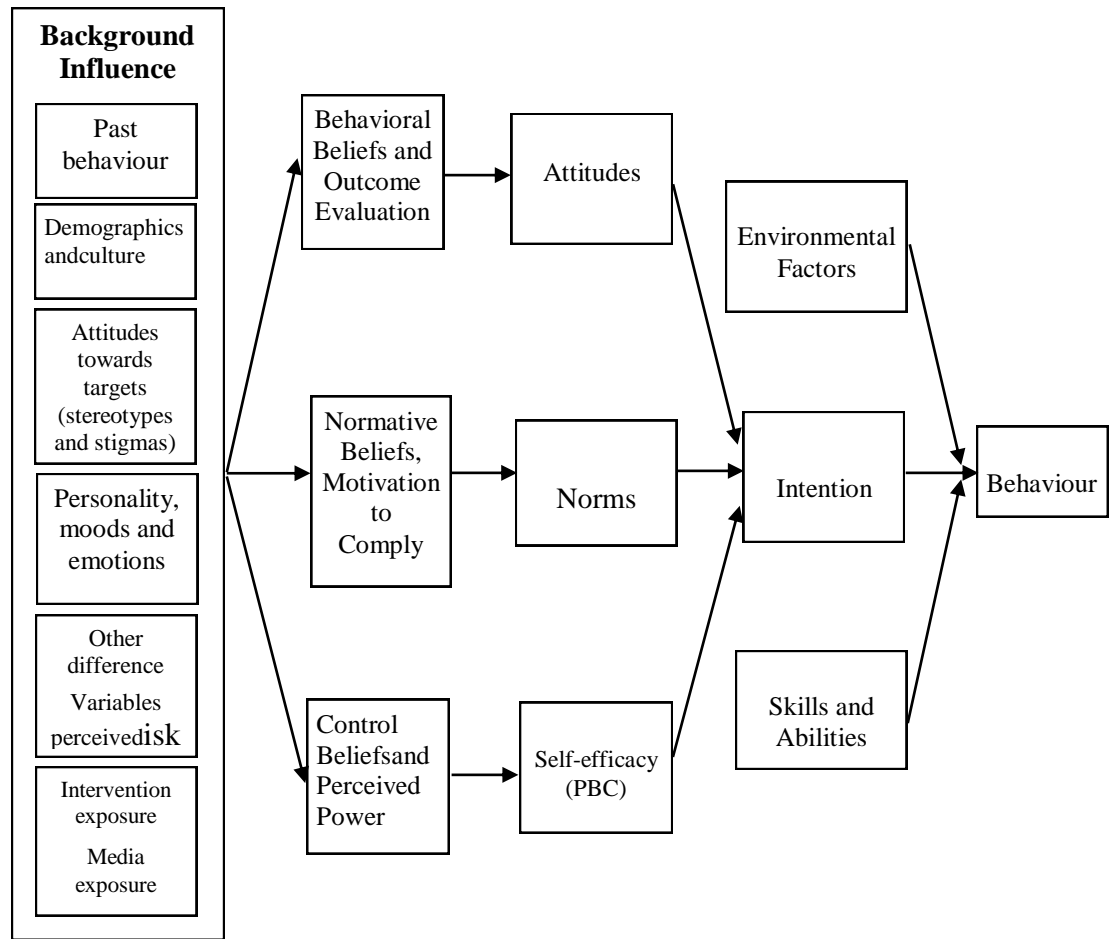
Background Influence

Past behaviour

Demographics andculture

Attitudes towards targets (stereotypes and stigmas)

Personality, moods and emotions

Other difference Variables perceivedisk

Intervention exposure Media exposure

Behavioral Beliefs and Outcome Evaluation

Attitudes

Environmental Factors

Normative Beliefs, Motivation to Comply

Norms

Intention

Behaviour

Control Beliefsand Perceived Power

Self-efficacy (PBC)

Skills and Abilities